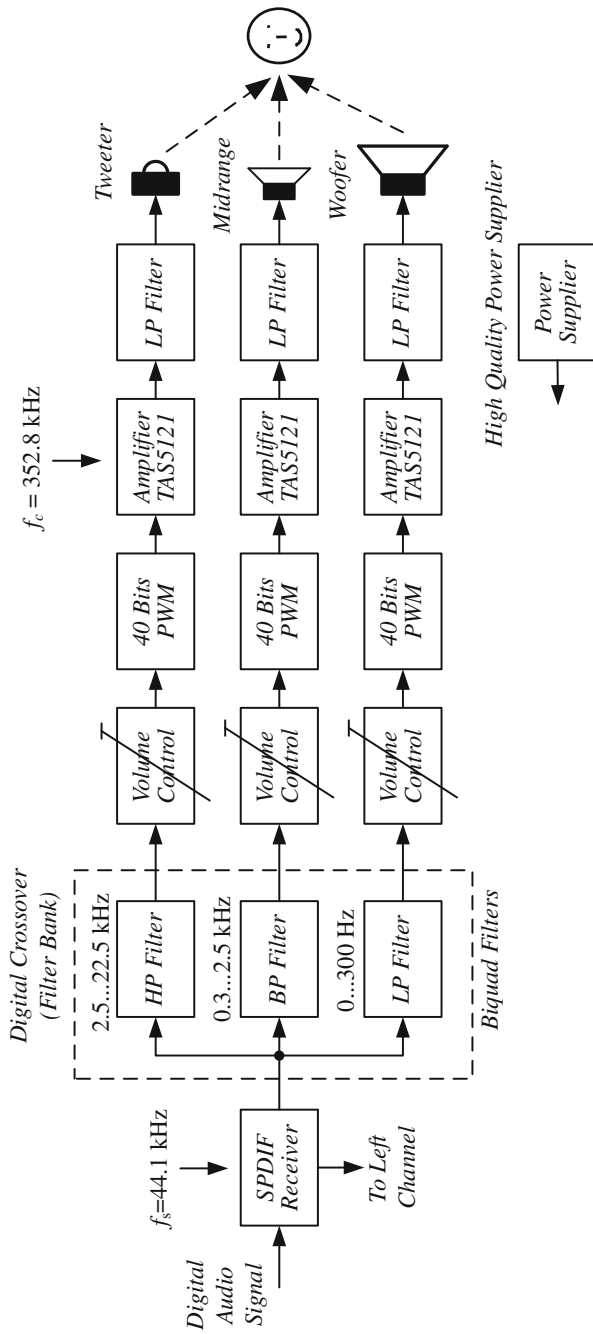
Digital Audio Signal

$f_s$=44.1 kHz

SPDIF Receiver

To Left Channel

Digital Crossover (Filter Bank)

2.5...22.5 kHz

HP Filter

0.3...2.5 kHz

BP Filter

0...300 Hz

LP Filter

Biquad Filters

Volume Control

Volume Control

Volume Control

40 Bits PWM

40 Bits PWM

40 Bits PWM

$f_c$ = 352.8 kHz

Amplifier TAS5121

Amplifier TAS5121

Amplifier TAS5121

LP Filter

LP Filter

LP Filter

Tweeter

Midrange

Woofer

:-)

Power Supplier

High Quality Power Supplier